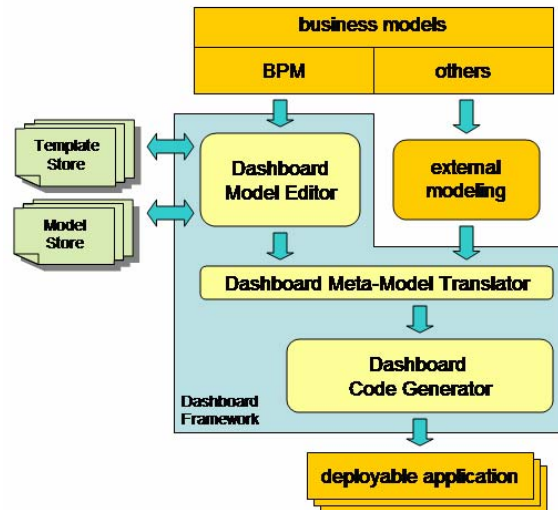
business models

BPM

others

Template Store

Model Store

Dashboard Model Editor

external modeling

Dashboard Meta-Model Translator

Dashboard Code Generator

Dashboard Framework

deployable application